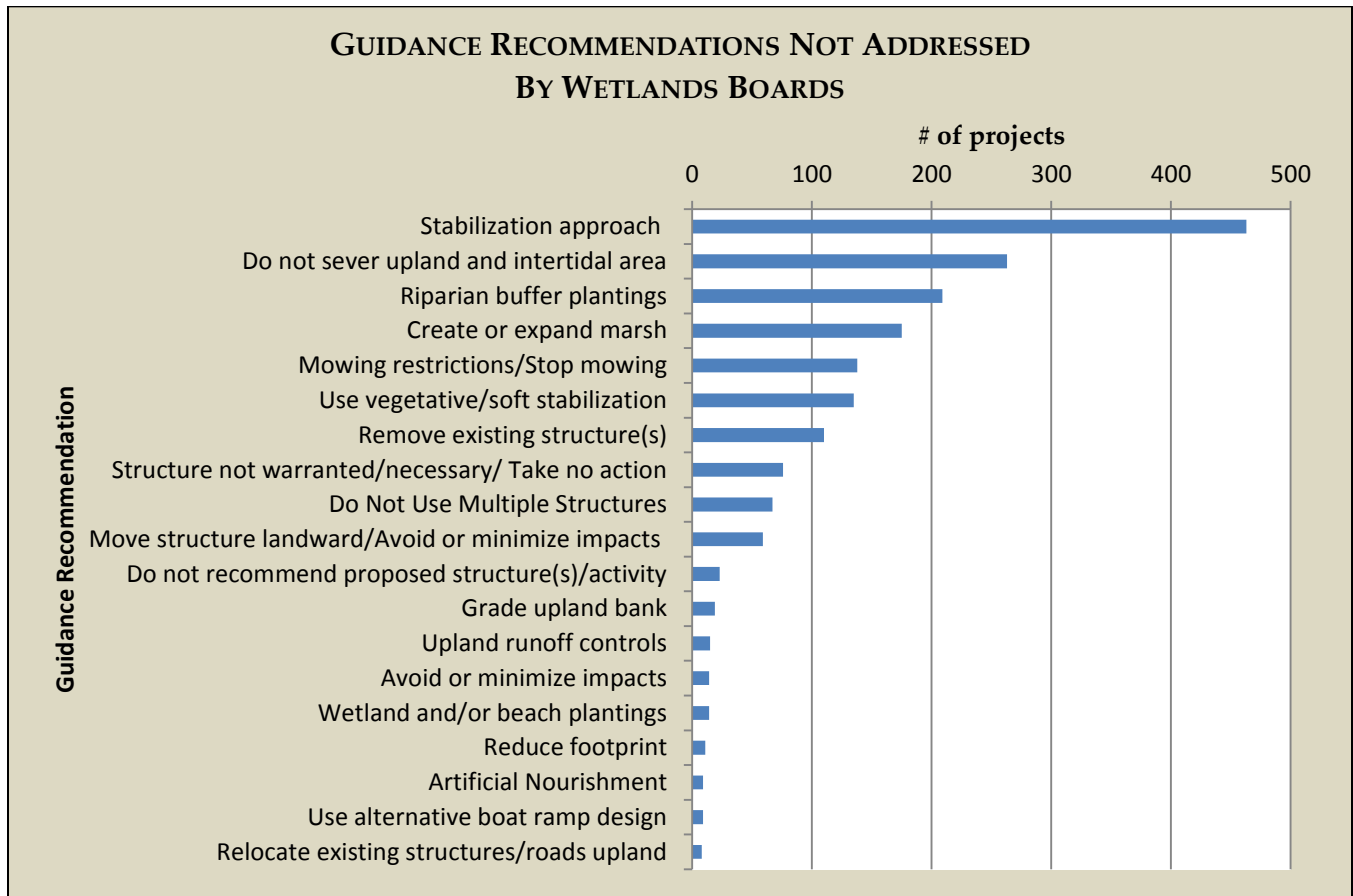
GUIDANCE RECOMMENDATIONS NOT ADDRESSED BY WETLANDS BOARDS

# of projects

0 100 200 300 400 500

Guidance Recommendation

Stabilization approach
Do not sever upland and intertidal area
Riparian buffer plantings
Create or expand marsh
Mowing restrictions/Stop mowing
Use vegetative/soft stabilization
Remove existing structure(s)
Structure not warranted/necessary/ Take no action
Do Not Use Multiple Structures
Move structure landward/Avoid or minimize impacts
Do not recommend proposed structure(s)/activity
Grade upland bank
Upland runoff controls
Avoid or minimize impacts
Wetland and/or beach plantings
Reduce footprint
Artificial Nourishment
Use alternative boat ramp design
Relocate existing structures/roads upland